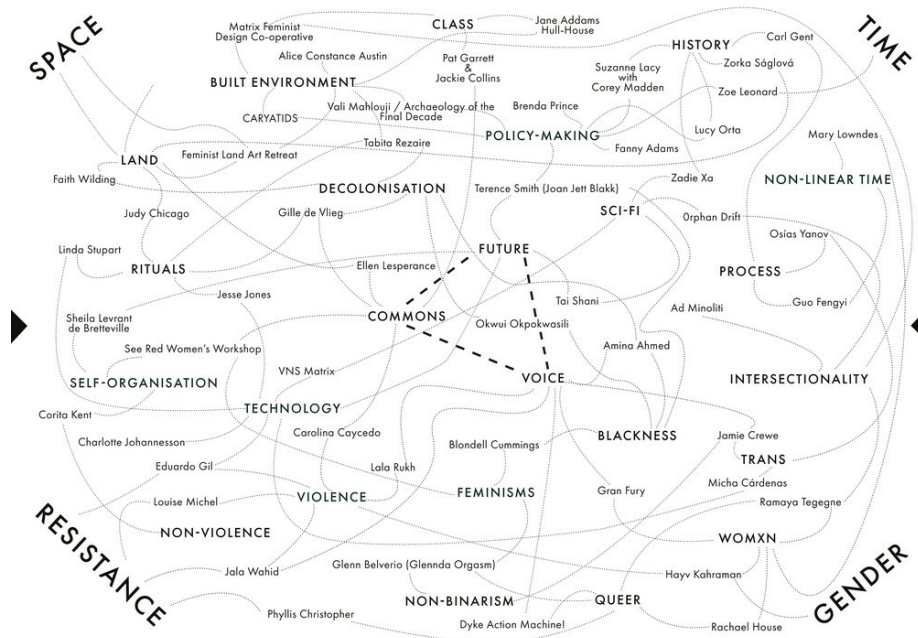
SPACE

TIME

RESISTANCE

GENDER

CLASS

Matrix Feminist Design Co-operative

Jane Addams Hull-House

Alice Constance Austin

Pat Garrett & Jackie Collins

HISTORY

Carl Gent

Zorka Ságlová

BUILT ENVIRONMENT

Suzanne Lacy with Corey Madden

Zoe Leonard

Vali Mahlouji / Archaeology of the Final Decade

Brenda Prince

CARYATIDS

POLICY-MAKING

Lucy Orta

Tabita Rezaire

Fanny Adams

Mary Lowndes

LAND

Feminist Land Art Retreat

Faith Wilding

DECOLONISATION

Terence Smith (Joan Jett Blakk)

Zadie Xa

NON-LINEAR TIME

SCI-FI

Judy Chicago

Gille de Vlieg

Orphan Drift

Osías Yanov

Linda Stupart

FUTURE

RITUALS

Ellen Lesperance

PROCESS

Jesse Jones

Tai Shani

Guo Fengyi

Sheila Levrant de Bretteville

COMMONS

Okwui Okpokwasili

Ad Minoliti

See Red Women's Workshop

Amina Ahmed

SELF-ORGANISATION

VNS Matrix

VOICE

INTERSECTIONALITY

Corita Kent

TECHNOLOGY

Charlotte Johannesson

Carolina Caycedo

BLACKNESS

Jamie Crewe

Blondell Cummings

TRANS

Eduardo Gil

Lala Rukh

Micha Cárdenas

Gran Fury

Louise Michel

VIOLENCE

FEMINISMS

Ramaya Tegegne

NON-VIOLENCE

WOMXN

Jala Wahid

Glenn Belverio (Glennda Orgasm)

Hayv Kahraman

NON-BINARISM

QUEER

Phyllis Christopher

Dyke Action Machine!

Rachael House